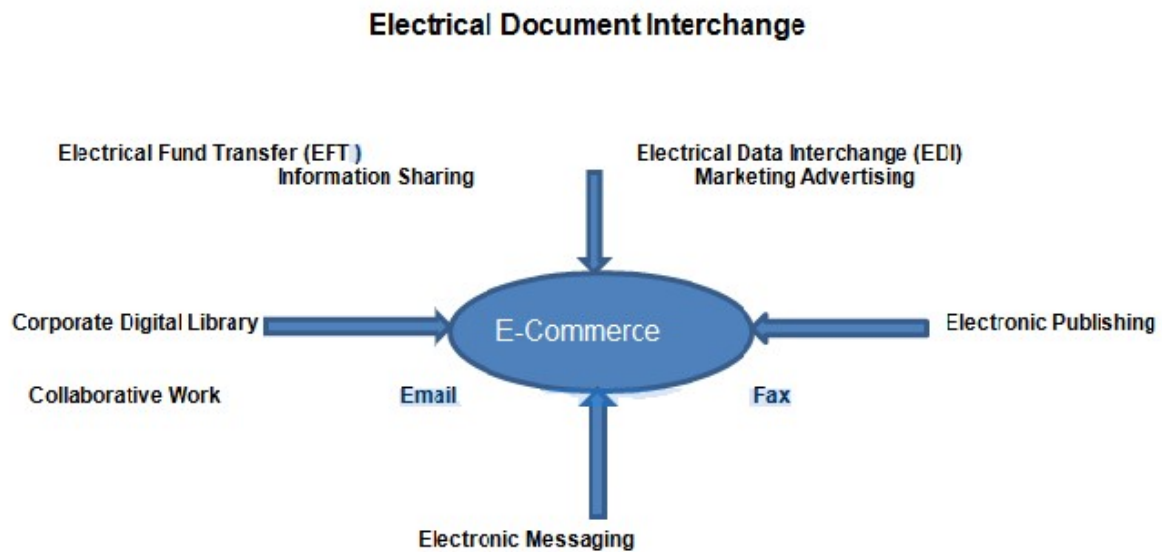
Electrical Document Interchange

Electrical Fund Transfer (EFT)
Information Sharing

Electrical Data Interchange (EDI)
Marketing Advertising

Corporate Digital Library

E-Commerce

Electronic Publishing

Collaborative Work

Email

Fax

Electronic Messaging